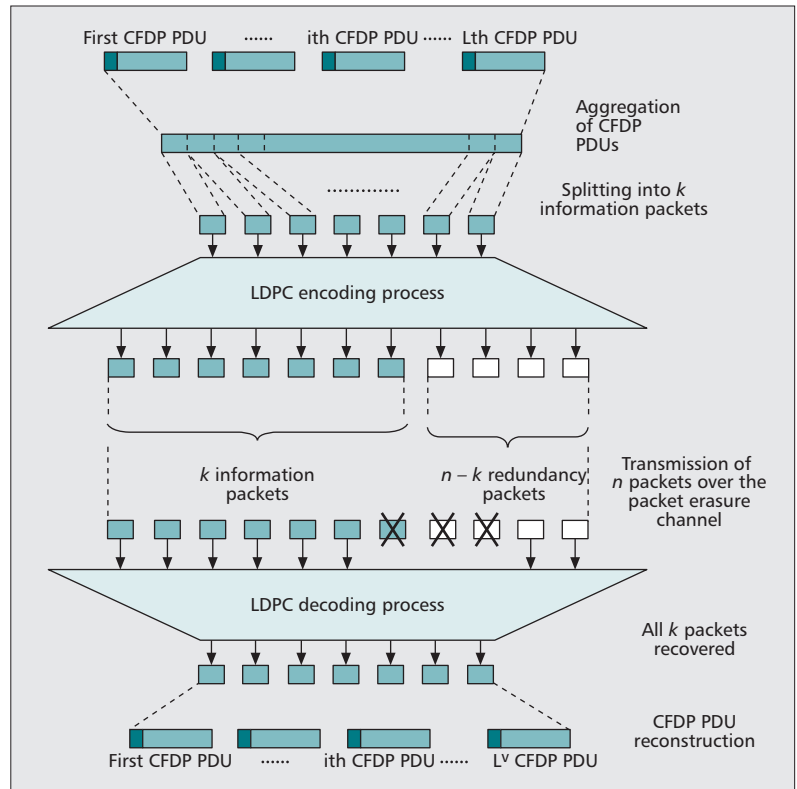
First CFDP PDU ...... ith CFDP PDU ...... Lth CFDP PDU

Aggregation of CFDP PDUs

Splitting into $k$ information packets

LDPC encoding process

$k$ information packets

$n - k$ redundancy packets

Transmission of $n$ packets over the packet erasure channel

LDPC decoding process

All $k$ packets recovered

CFDP PDU reconstruction

First CFDP PDU ...... ith CFDP PDU ...... $L^{V}$ CFDP PDU